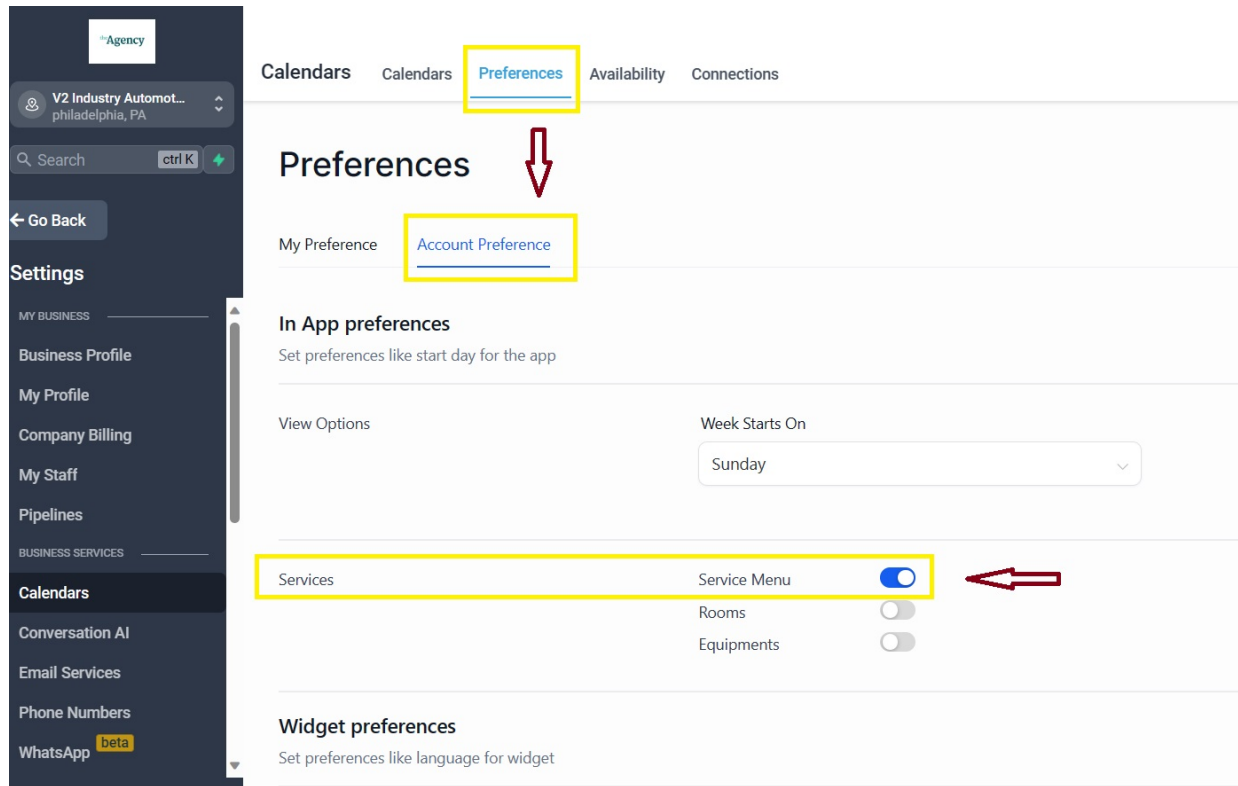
theAgency

V2 Industry Automot...
philadelphia, PA

Search ctrl K

← Go Back

Settings

MY BUSINESS

Business Profile

My Profile

Company Billing

My Staff

Pipelines

BUSINESS SERVICES

Calendars

Conversation AI

Email Services

Phone Numbers

WhatsApp beta

Calendars Calendars Preferences Availability Connections

Preferences

My Preference Account Preference

In App preferences

Set preferences like start day for the app

View Options

Week Starts On

Sunday

Services

Service Menu

Rooms

Equipments

Widget preferences

Set preferences like language for widget